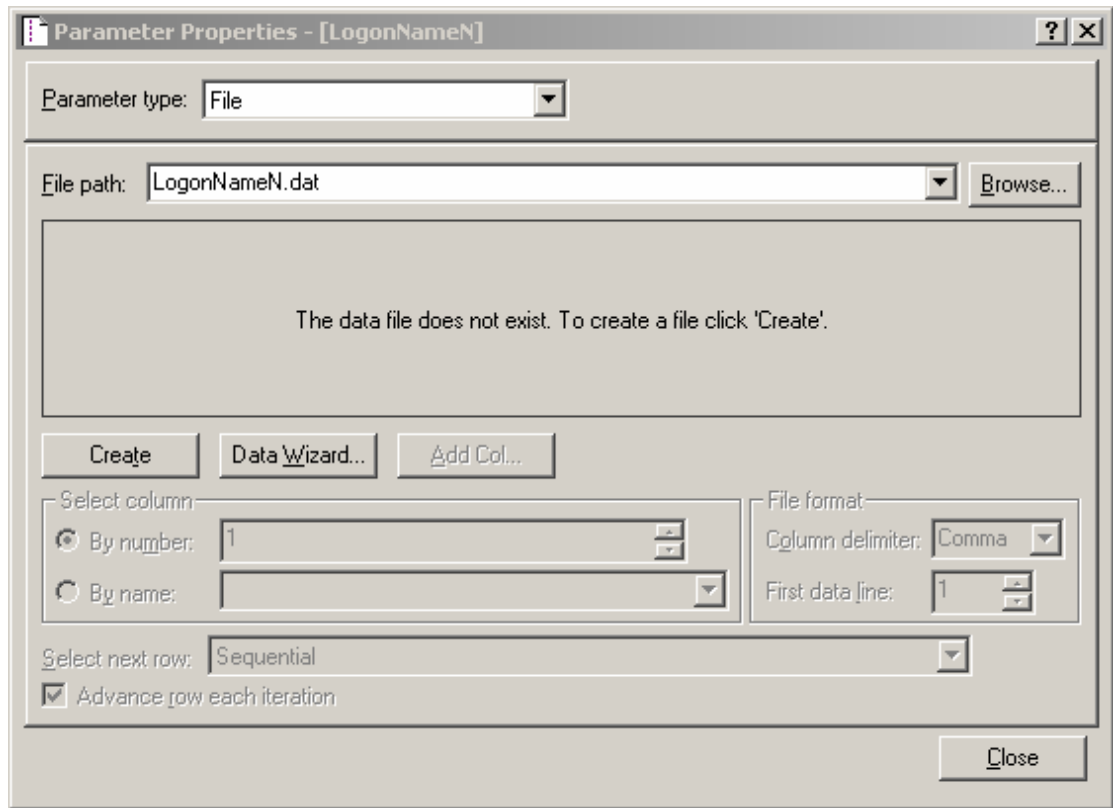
Parameter Properties - [LogonNameN]

? X

Parameter type: File

File path: LogonNameN.dat

Browse...

The data file does not exist. To create a file click 'Create'.

Create

Data Wizard...

Add Col...

Select column

By number: 1

By name:

File format

Column delimiter: Comma

First data line: 1

Select next row: Sequential

Advance row each iteration

Close